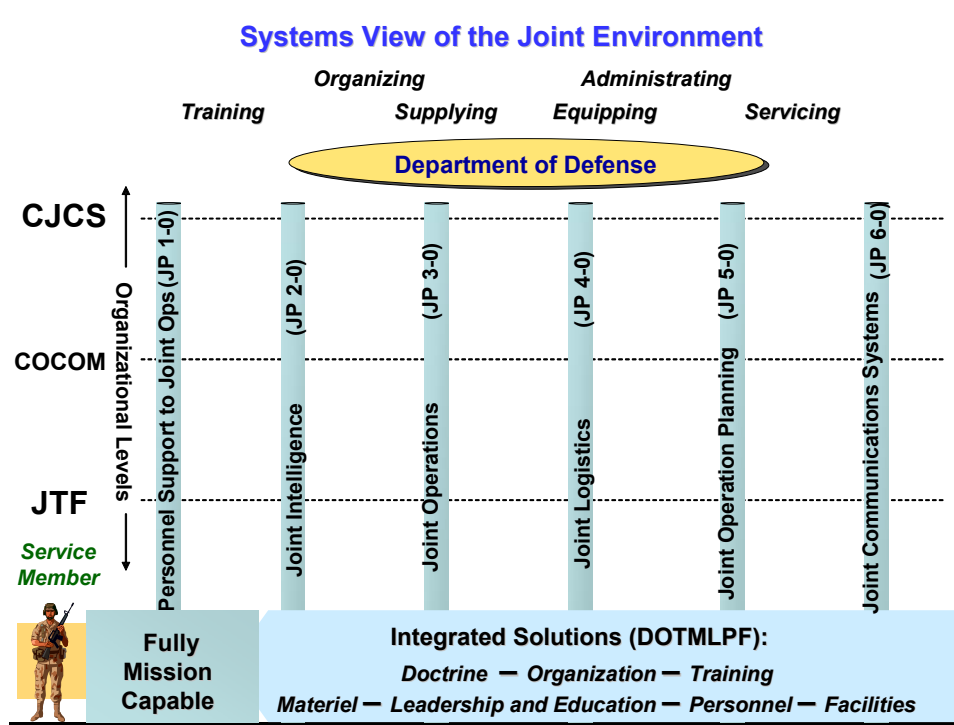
Systems View of the Joint Environment

Organizing Administrating

Training Supplying Equipping Servicing

Department of Defense

CJCS

COCOM

JTF

Service Member

Organizational Levels

Personnel Support to Joint Ops (JP 1-0)

Joint Intelligence (JP 2-0)

Joint Operations (JP 3-0)

Joint Logistics (JP 4-0)

Joint Operation Planning (JP 5-0)

Joint Communications Systems (JP 6-0)

Fully Mission Capable

Integrated Solutions (DOTMLPF):

Doctrine – Organization – Training

Materiel – Leadership and Education – Personnel – Facilities